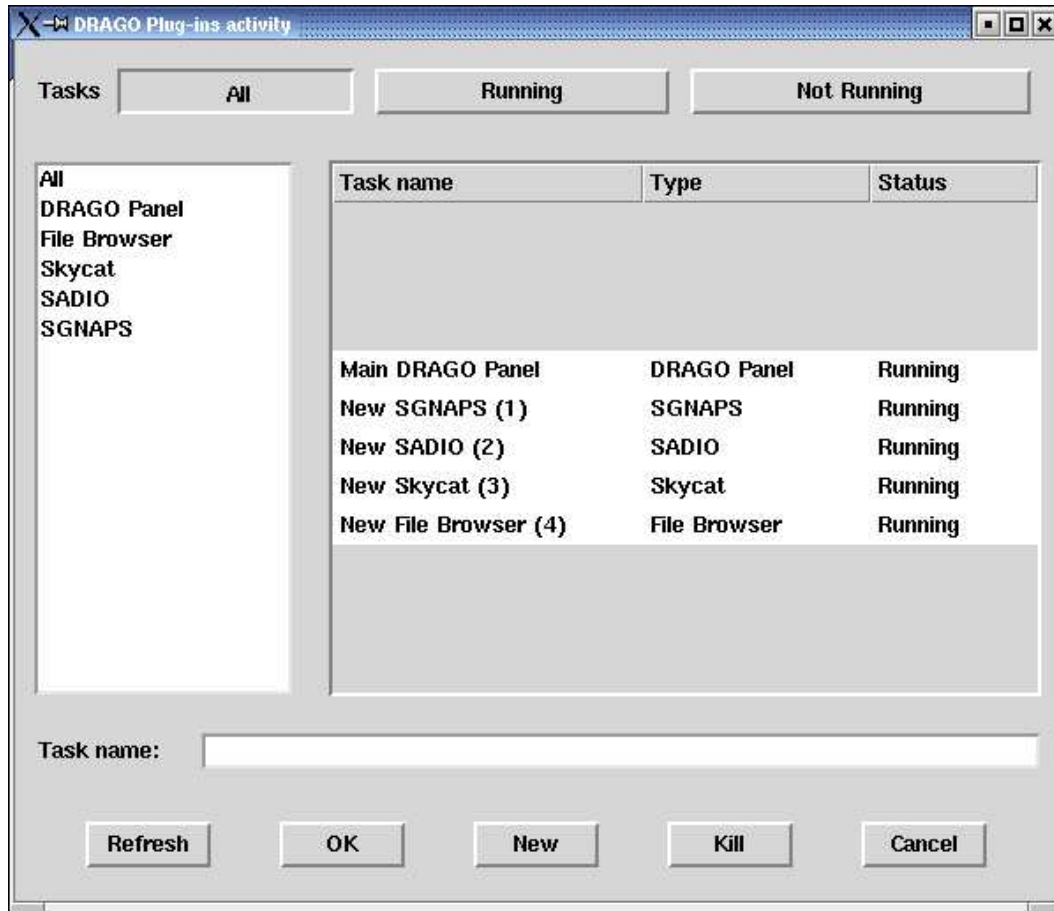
DRAGO Plug-ins activity

Tasks All Running Not Running

All
DRAGO Panel
File Browser
Skycat
SADIO
SGNAPS

| Task name | Type | Status |
|---|---|---|
| Main DRAGO Panel | DRAGO Panel | Running |
| New SGNAPS (1) | SGNAPS | Running |
| New SADIO (2) | SADIO | Running |
| New Skycat (3) | Skycat | Running |
| New File Browser (4) | File Browser | Running |

Task name:

Refresh OK New Kill Cancel